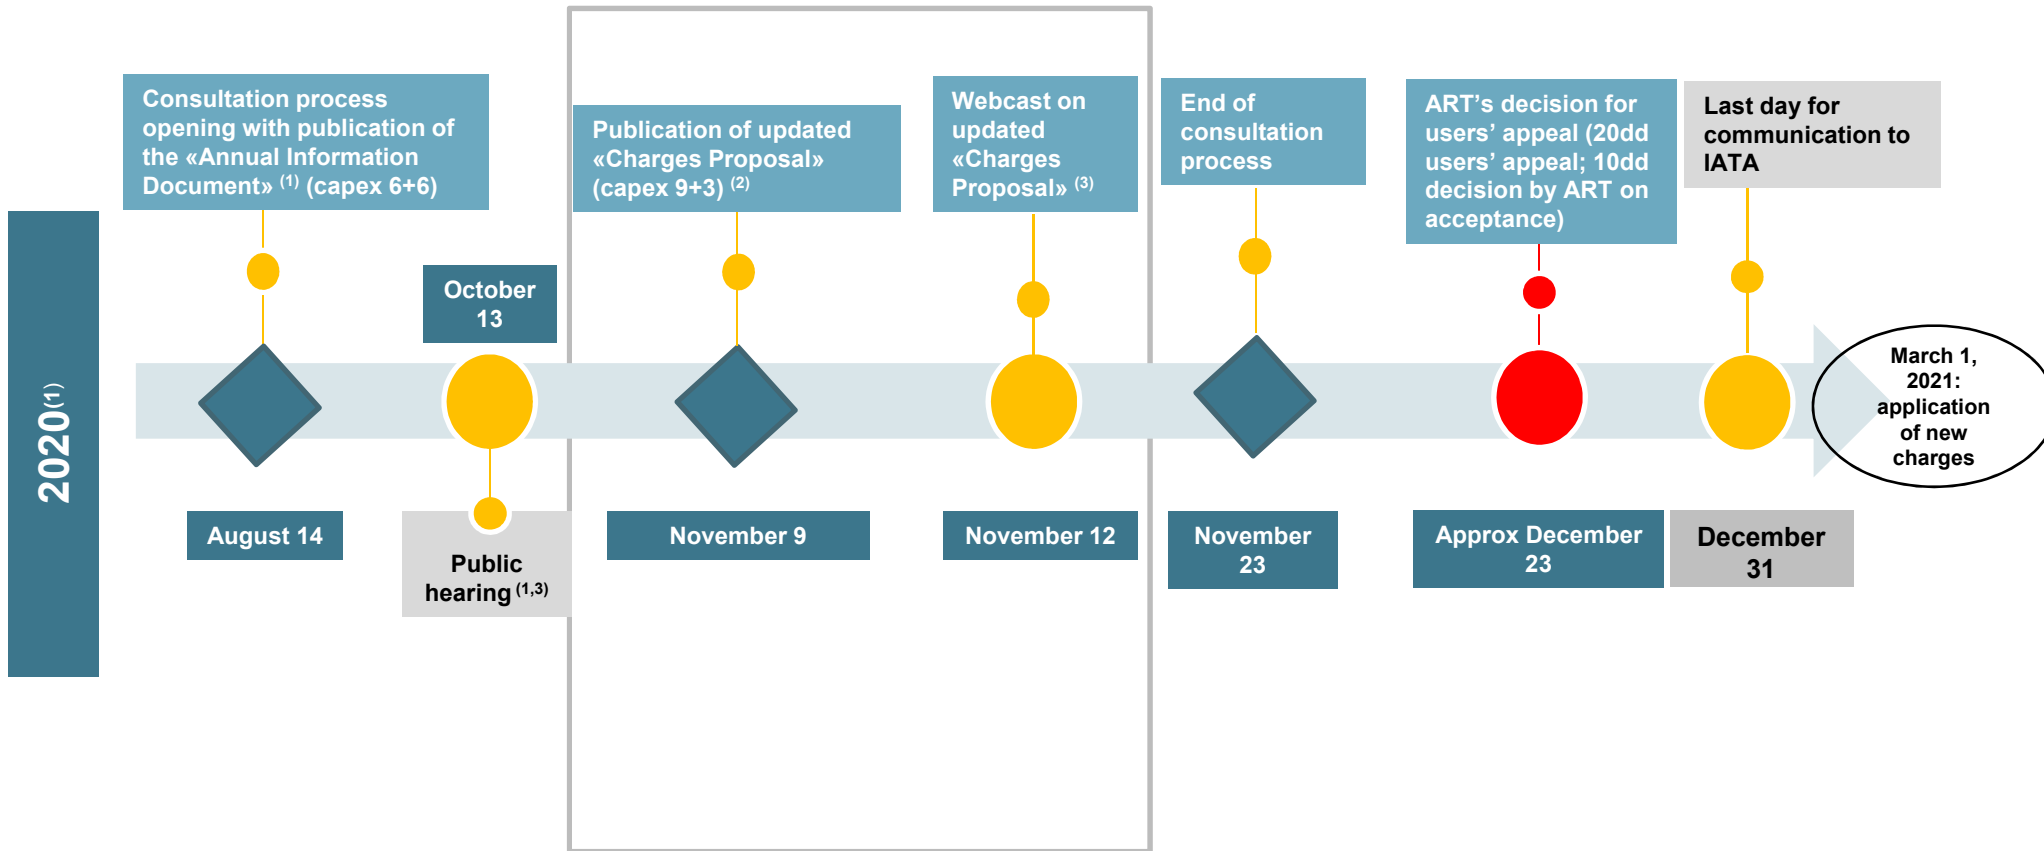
$2020^{(1)}$

Consultation process opening with publication of the «Annual Information Document» $^{(1)}$ (capex 6+6)

August 14

October 13

Public hearing $^{(1,3)}$

Publication of updated «Charges Proposal» (capex 9+3) $^{(2)}$

November 9

Webcast on updated «Charges Proposal» $^{(3)}$

November 12

End of consultation process

November 23

ART's decision for users' appeal (20dd users' appeal; 10dd decision by ART on acceptance)

Approx December 23

Last day for communication to IATA

December 31

March 1, 2021: application of new charges